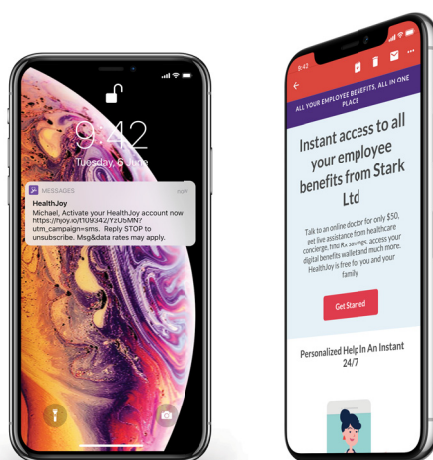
9:42
Tuesday, 6 June

MESSAGES
now

HealthJoy
Michael, Activate your HealthJoy account now https://hjoy.io/f109342/Y2U5MN?utm_campaign=sms. Reply STOP to unsubscribe. Msg&data rates may apply.

9:42

ALL YOUR EMPLOYEE BEIEFITS, ALL IN ONE PLACE

Instant access to all your employee benefits from Stark Ltd

Talk to an online docdr for only $50, get live assistance from healthcare concierge, hnd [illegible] access your digital benefits walletand much more. HealthJoy is free fo you and your family

Get Stared

Personalized Help In An Instant 24/7